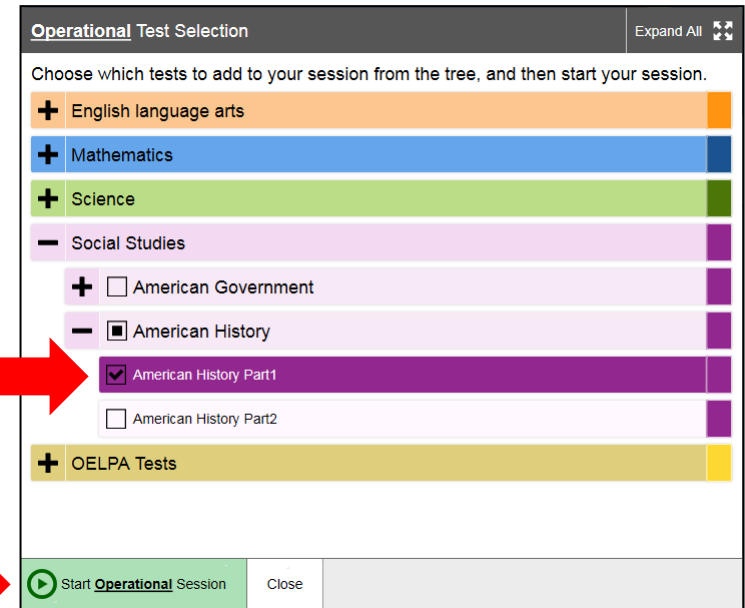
Operational Test Selection

Expand All

Choose which tests to add to your session from the tree, and then start your session.

English language arts

Mathematics

Science

Social Studies

American Government

American History

American History Part1

American History Part2

OELPA Tests

Start Operational Session

Close